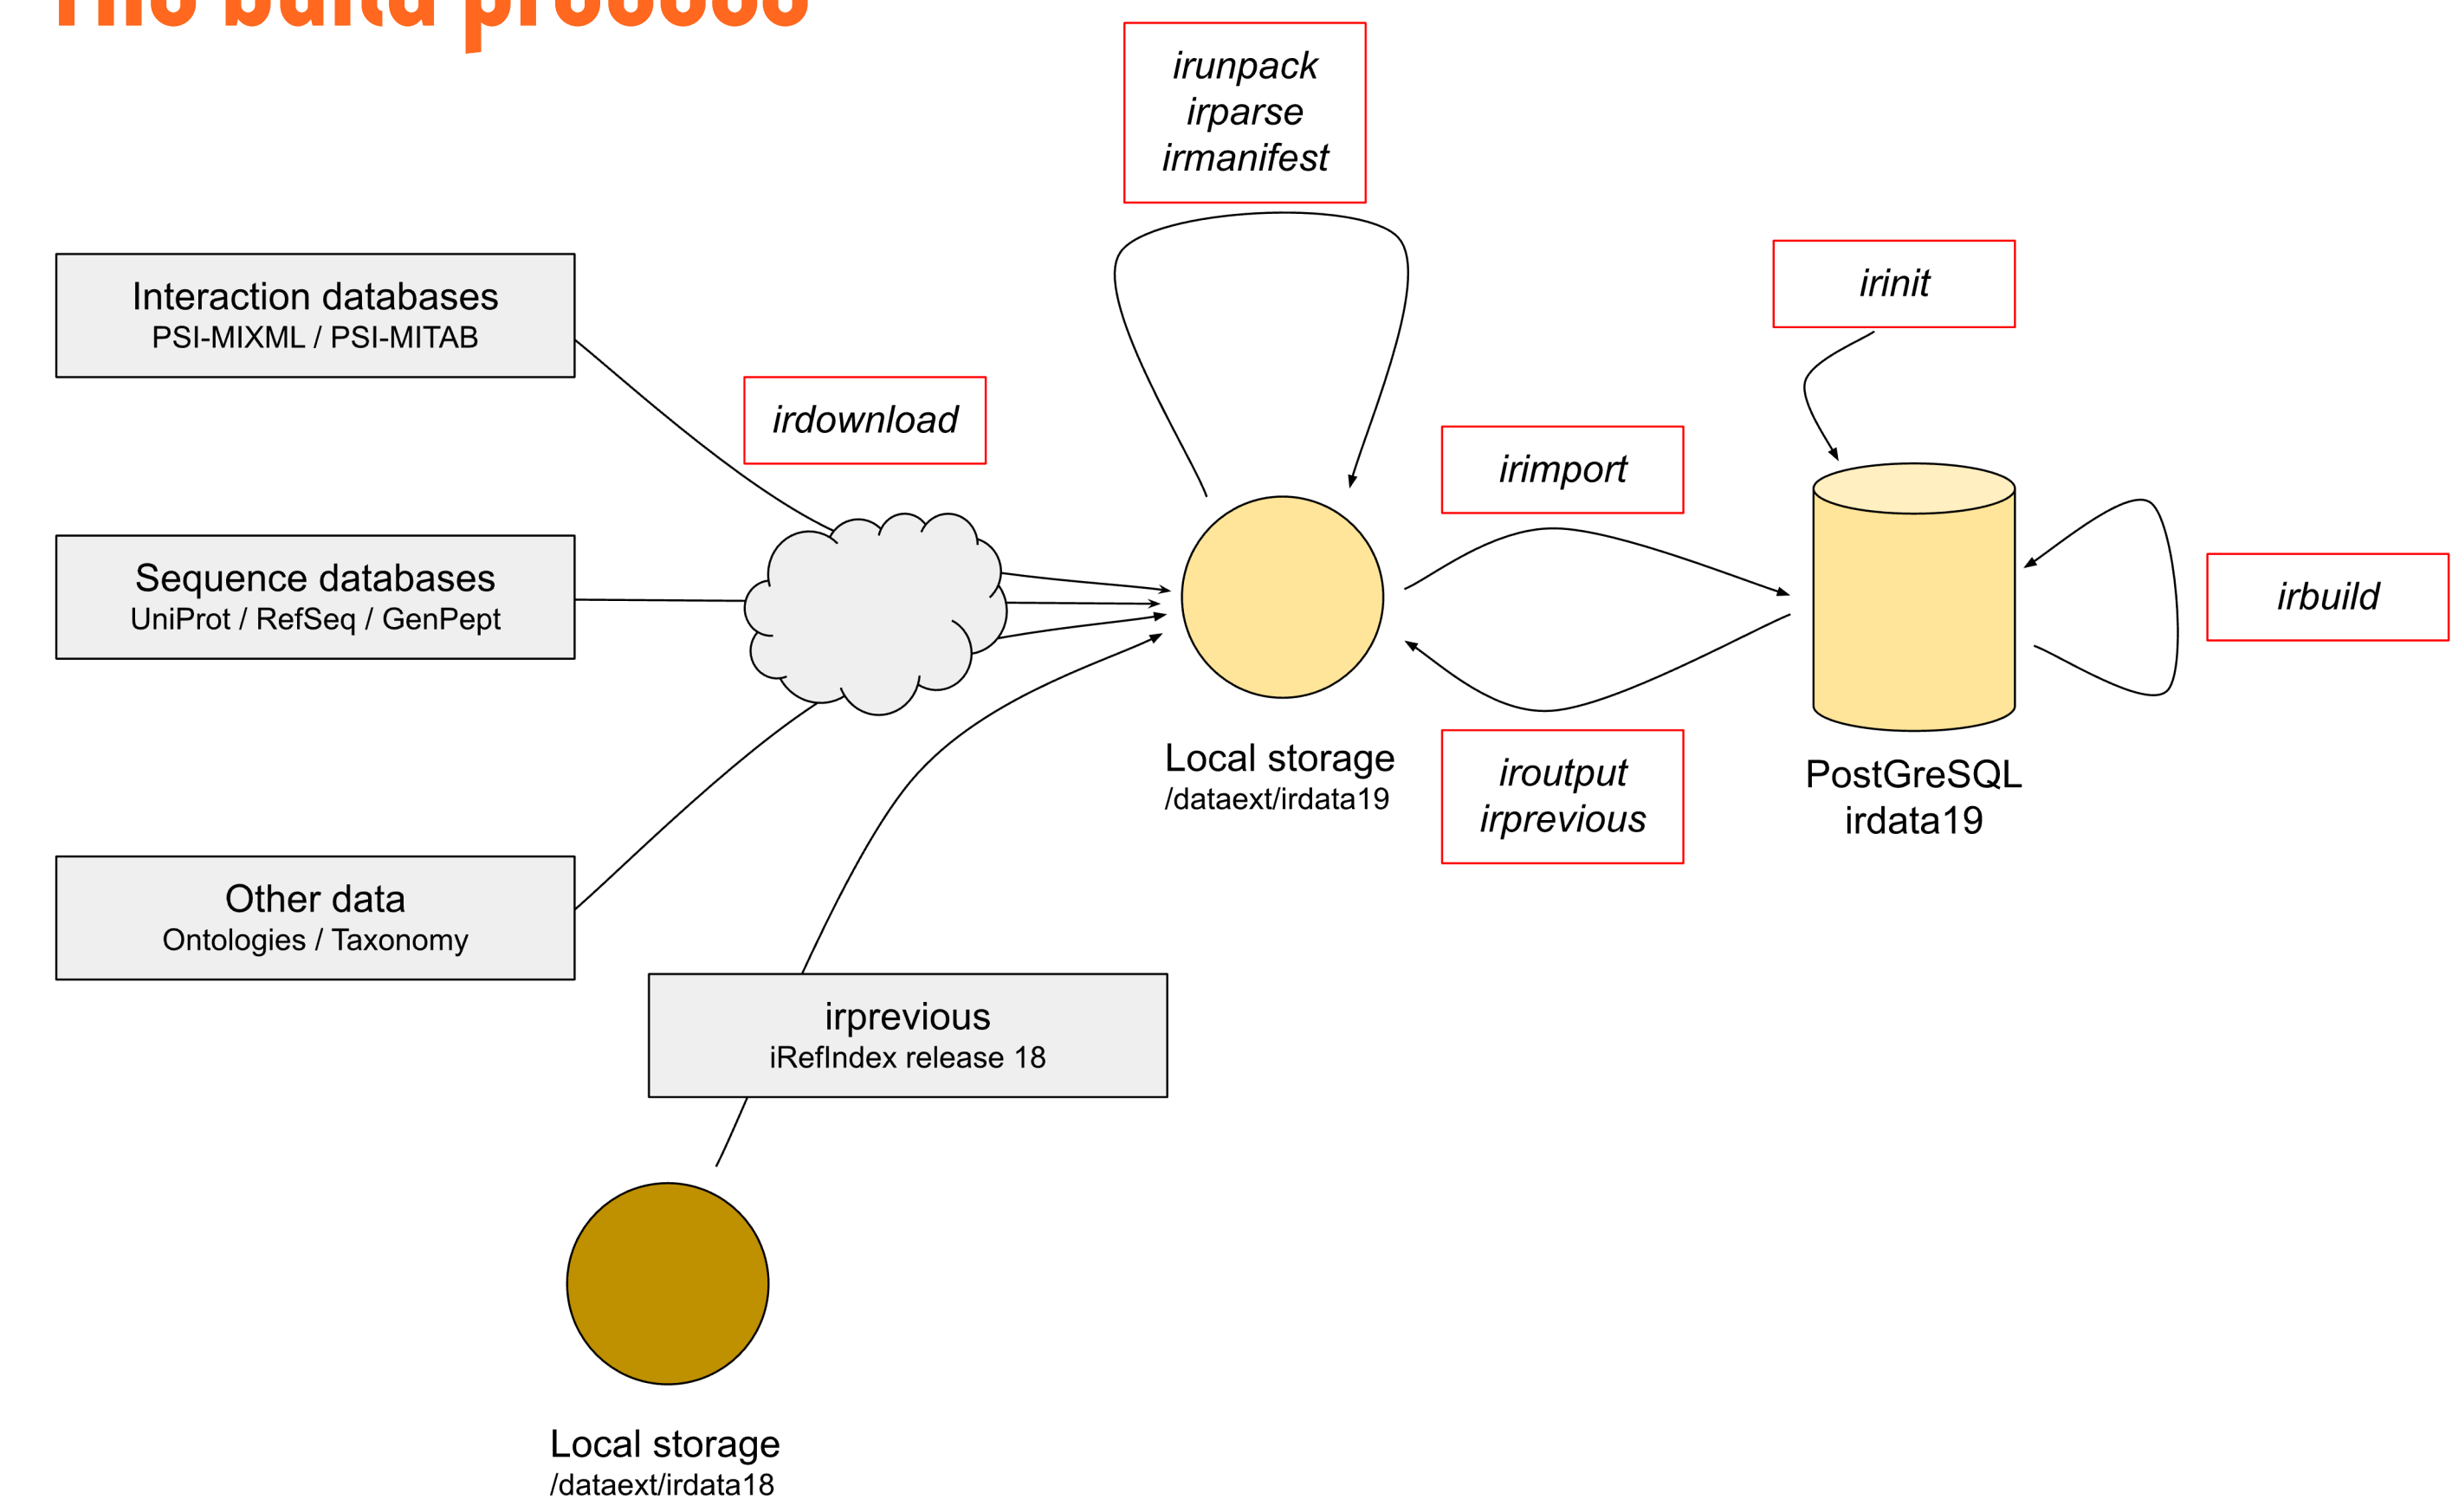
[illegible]

irunpack
irparse
irmanifest

Interaction databases
PSI-MIXML / PSI-MITAB

irinit

irdownload

irimport

Sequence databases
UniProt / RefSeq / GenPept

irbuild

Local storage
/dataext/irdata19

ioutput
irprevious

PostGreSQL
irdata19

Other data
Ontologies / Taxonomy

irprevious
iRefIndex release 18

Local storage
/dataext/irdata18